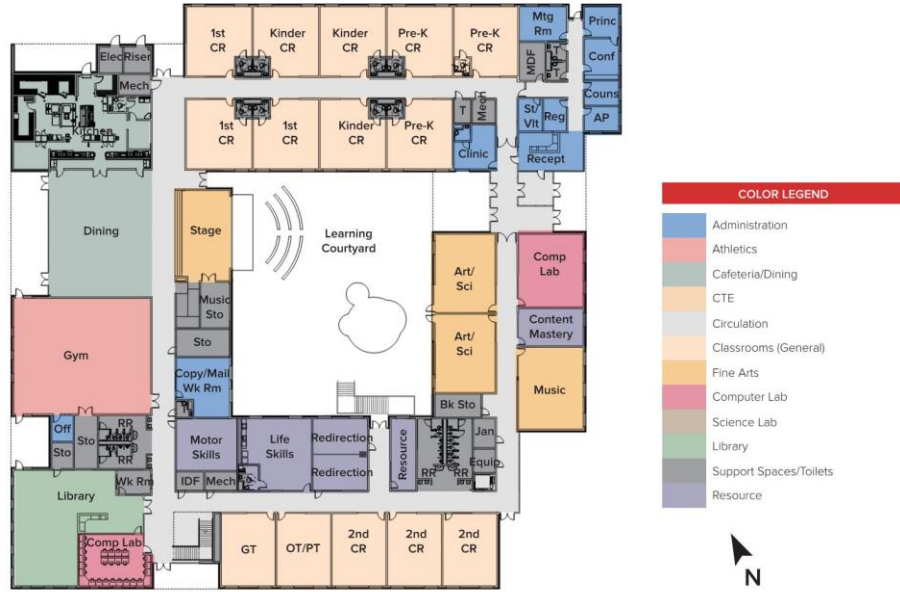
1st CR
Kinder CR
Kinder CR
Pre-K CR
Pre-K CR
Mtg Rm
Princ
Conf
Elec
Riser
Mech
MDF
Couns
AP
Kitchen
1st CR
1st CR
Kinder CR
Pre-K CR
T
Mech
Clinic
St/ Vlt
Reg
Recept
Dining
Stage
Learning Courtyard
Art/ Sci
Comp Lab
Music Sto
Gym
Sto
Art/ Sci
Content Mastery
Copy/Mail Wk Rm
Music
Bk Sto
Off
Sto
RR
RR
Sto
Motor Skills
Life Skills
Redirection
Redirection
Resource
RR
RR
Jan
Equip
IDF
Mech
Library
Wk Rm
Comp Lab
GT
OT/PT
2nd CR
2nd CR
2nd CR

COLOR LEGEND
Administration
Athletics
Cafeteria/Dining
CTE
Circulation
Classrooms (General)
Fine Arts
Computer Lab
Science Lab
Library
Support Spaces/Toilets
Resource

N